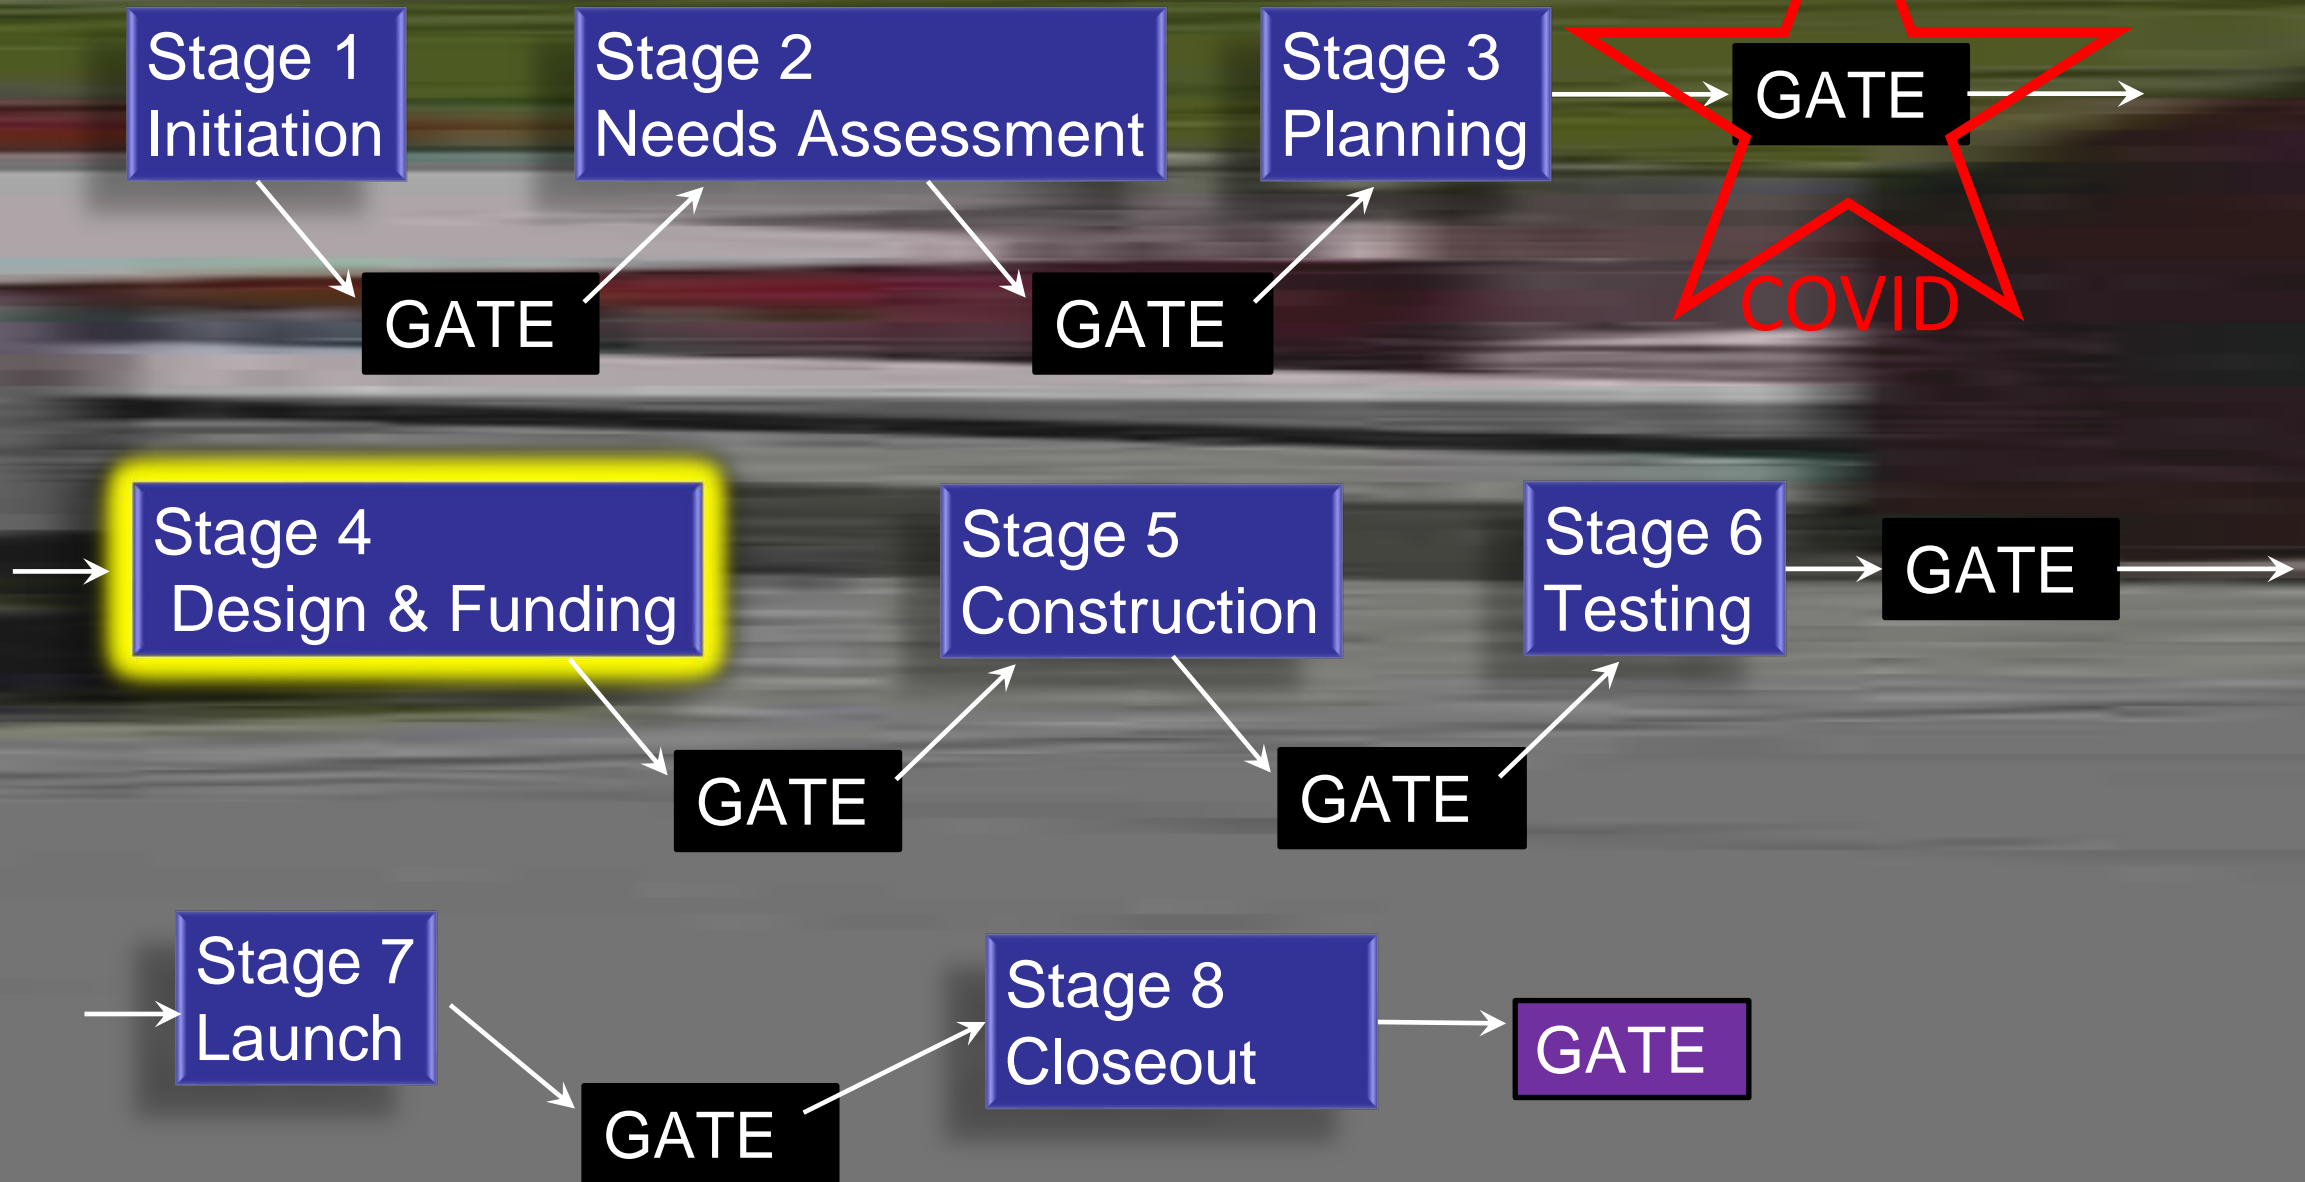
Stage 1
Initiation

GATE

Stage 2
Needs Assessment

GATE

Stage 3
Planning

GATE

COVID

Stage 4
Design & Funding

GATE

Stage 5
Construction

GATE

Stage 6
Testing

GATE

Stage 7
Launch

GATE

Stage 8
Closeout

GATE